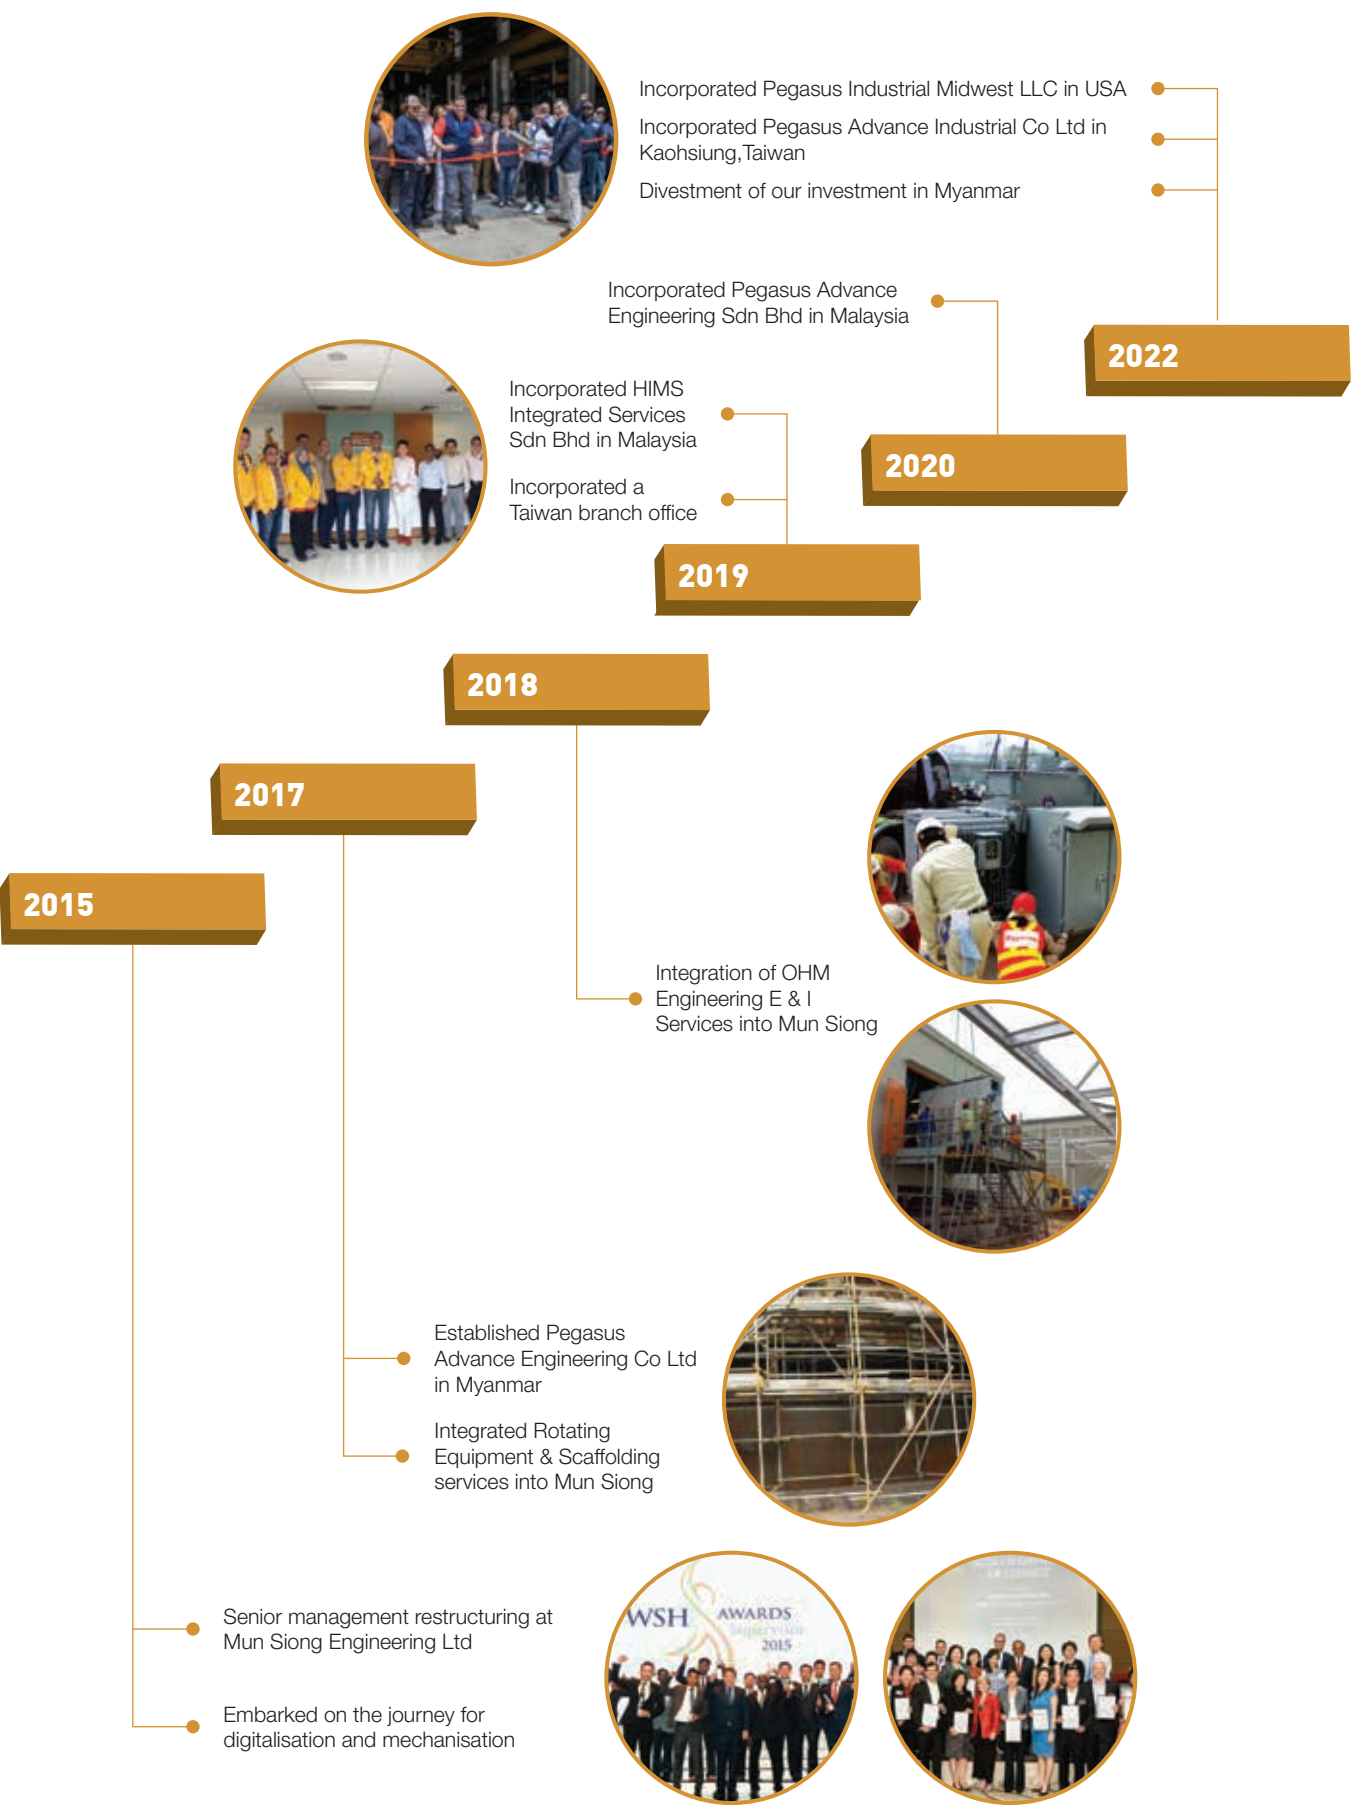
Incorporated Pegasus Industrial Midwest LLC in USA

Incorporated Pegasus Advance Industrial Co Ltd in Kaohsiung,Taiwan

Divestment of our investment in Myanmar

Incorporated Pegasus Advance Engineering Sdn Bhd in Malaysia

2022

Incorporated HIMS Integrated Services Sdn Bhd in Malaysia

Incorporated a Taiwan branch office

2020

2019

2018

2017

2015

Integration of OHM Engineering E & I Services into Mun Siong

Established Pegasus Advance Engineering Co Ltd in Myanmar

Integrated Rotating Equipment & Scaffolding services into Mun Siong

Senior management restructuring at Mun Siong Engineering Ltd

Embarked on the journey for digitalisation and mechanisation

WSH AWARDS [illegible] 2015